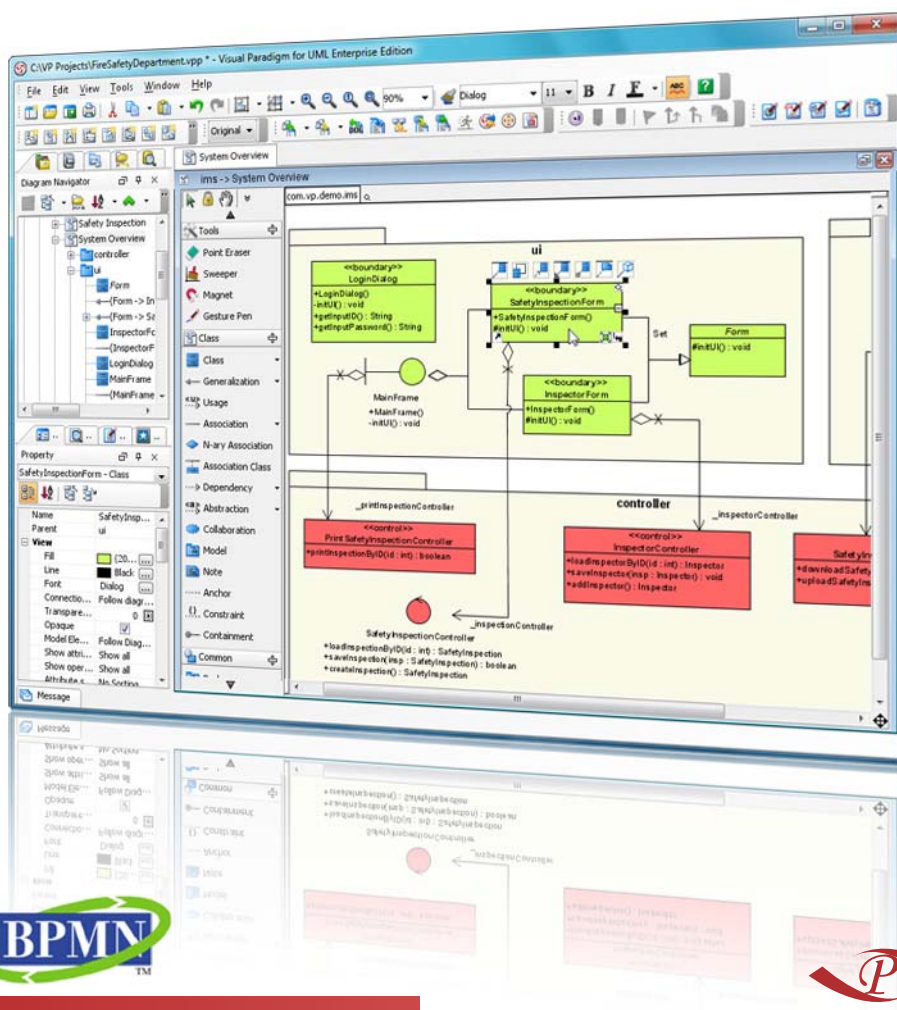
C:\VP Projects\FireSafetyDepartment.vpp * - Visual Paradigm for UML Enterprise Edition

File Edit View Tools Window Help

90% Dialog 11 B I F

Original

System Overview

Diagram Navigator

Safety Inspection
System Overview
controller
ui
Form
(Form -> In
(Form -> Sa
InspectorFo
(InspectorF
LoginDialog
MainFrame
(MainFrame -

ims -> System Overview

com.vp.demo.ims

Tools
Point Eraser
Sweeper
Magnet
Gesture Pen
Class
Class
Generalization
Usage
Association
N-ary Association
Association Class
Dependency
Abstraction
Collaboration
Model
Note
Anchor
Constraint
Containment
Common

Property

SafetyInspectionForm - Class

| Name | SafetyInsp... |
|---|---|
| Parent | ui |
| View | |
| Fill | (20... |
| Line | Black |
| Font | Dialog |
| Connectio... | Follow diag... |
| Transpare... | 0 |
| Opaque | |
| Model Ele... | Follow Diag... |
| Show attri... | Show all |
| Show oper... | Show all |
| Attribute s... | No Sorting |

Message

ui

<<boundary>>
LoginDialog
+LoginDialog()
-initUI() : void
+getInputID() : String
+getInputPassword() : String

<<boundary>>
SafetyInspectionForm
+SafetyInspectionForm()
#initUI() : void

Set

Form
#initUI() : void

MainFrame
+MainFrame()
-initUI() : void

<<boundary>>
InspectorForm
+InspectorForm()
#initUI() : void

controller

_printInspectionController

<<control>>
Print SafetyInspectionController
+printInspectionByID(id : int) : boolean

_inspectorController

<<control>>
InspectorController
+loadInspectorByID(id : int) : Inspector
+saveInspector(insp : Inspector) : void
+addInspector() : Inspector

SafetyIn
+downloadSafety
+uploadSafetyIns

SafetyInspectionController
+loadInspectionByID(id : int) : SafetyInspection
+saveInspection(insp : SafetyInspection) : boolean
+createInspection() : SafetyInspection

_inspectionController

BPMN
TM